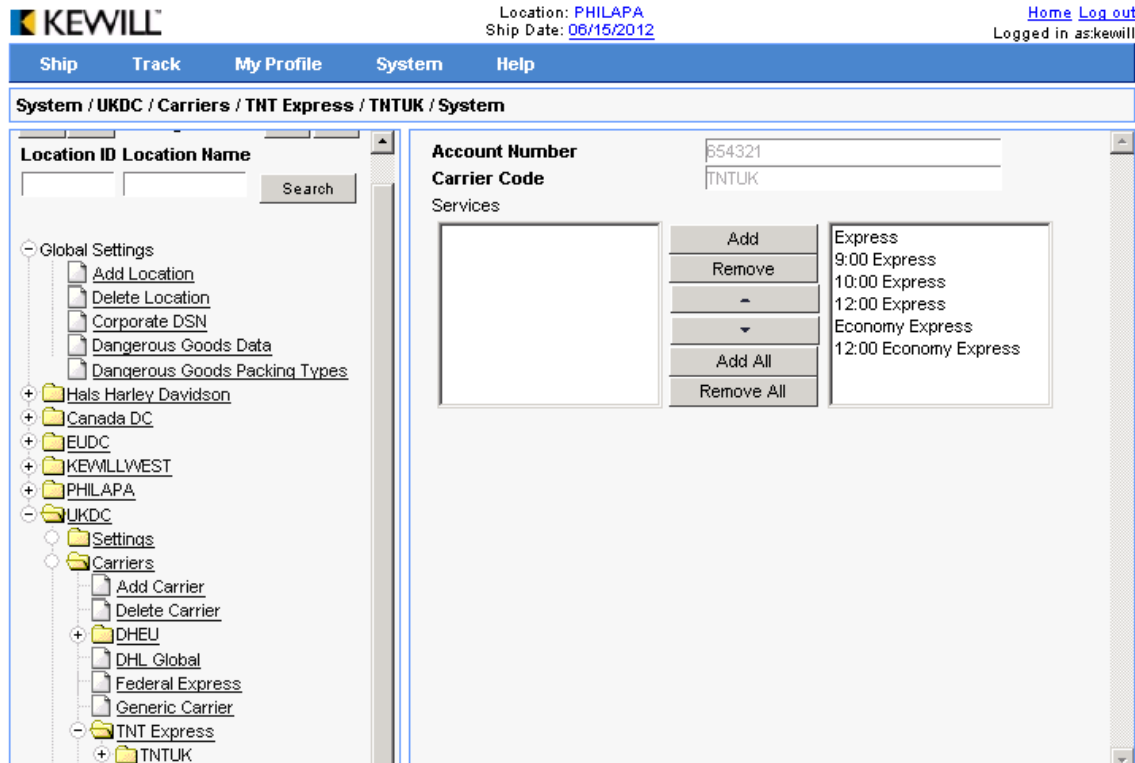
KEWILL

Location: PHILAPA
Ship Date: 06/15/2012

Home Log out
Logged in as:kewill

Ship Track My Profile System Help

System / UKDC / Carriers / TNT Express / TNTUK / System

Location ID Location Name
Search

Global Settings
Add Location
Delete Location
Corporate DSN
Dangerous Goods Data
Dangerous Goods Packing Types
Hals Harley Davidson
Canada DC
EUDC
KEWILLWEST
PHILAPA
UKDC
Settings
Carriers
Add Carrier
Delete Carrier
DHEU
DHL Global
Federal Express
Generic Carrier
TNT Express
TNTUK

Account Number 654321
Carrier Code TNTUK
Services

Add
Remove
Add All
Remove All

Express
9:00 Express
10:00 Express
12:00 Express
Economy Express
12:00 Economy Express